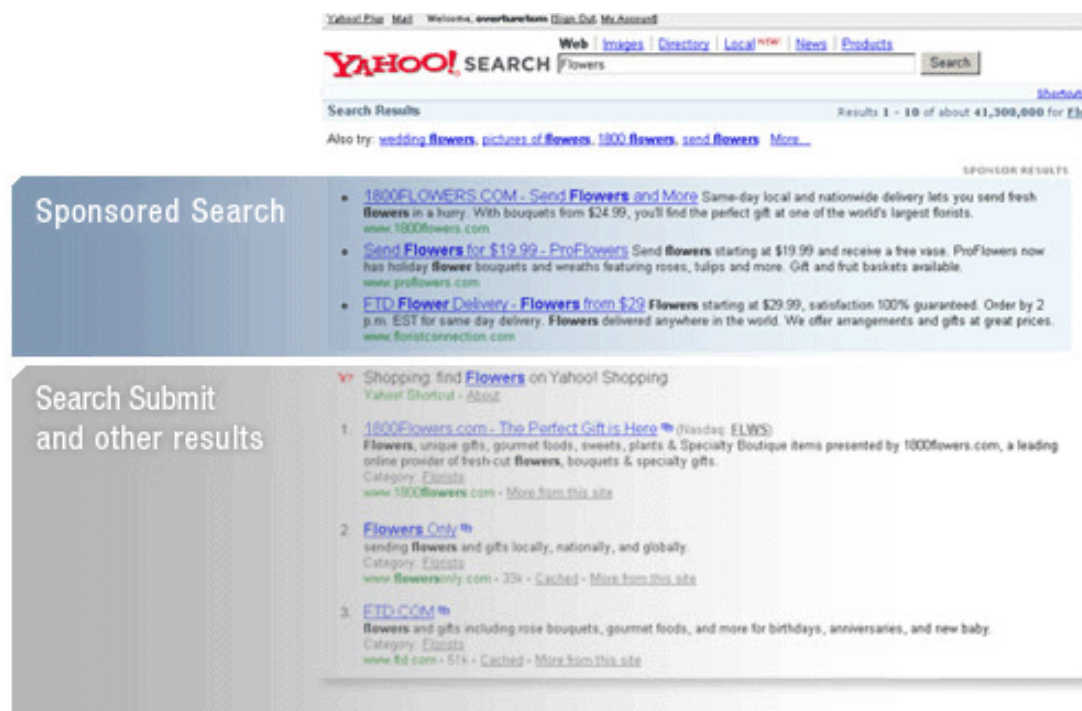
Yahoo! Plus Mail Welcome, overtureform [Sign Out, My Account]

YAHOO! SEARCH Web | Images | Directory | Local NEW! | News | Products

Flowers Search

Shortcut

Search Results Results 1 - 10 of about 41,300,000 for Fl

Also try: wedding flowers, pictures of flowers, 1800 flowers, send flowers More...

SPONSOR RESULTS

Sponsored Search

- 1800FLOWERS.COM - Send Flowers and More Same-day local and nationwide delivery lets you send fresh flowers in a hurry. With bouquets from $24.99, you'll find the perfect gift at one of the world's largest florists. www.1800flowers.com
- Send Flowers for $19.99 - ProFlowers Send flowers starting at $19.99 and receive a free vase. ProFlowers now has holiday flower bouquets and wreaths featuring roses, tulips and more. Gift and fruit baskets available. www.proflowers.com
- FTD Flower Delivery - Flowers from $29 Flowers starting at $29.99, satisfaction 100% guaranteed. Order by 2 p.m. EST for same day delivery. Flowers delivered anywhere in the world. We offer arrangements and gifts at great prices. www.floristconnection.com

Search Submit and other results

Y! Shopping: find Flowers on Yahoo! Shopping
Yahoo! Shortcut - About

1. 1800Flowers.com - The Perfect Gift is Here (Nasdaq: FLWS)
Flowers, unique gifts, gourmet foods, sweets, plants & Specialty Boutique items presented by 1800flowers.com, a leading online provider of fresh-cut flowers, bouquets & specialty gifts.
Category: Florists
www.1800flowers.com - More from this site

2. Flowers Only
sending flowers and gifts locally, nationally, and globally.
Category: Florists
www.flowersonly.com - 33k - Cached - More from this site

3. FTD.COM
flowers and gifts including rose bouquets, gourmet foods, and more for birthdays, anniversaries, and new baby.
Category: Florists
www.ftd.com - 51k - Cached - More from this site